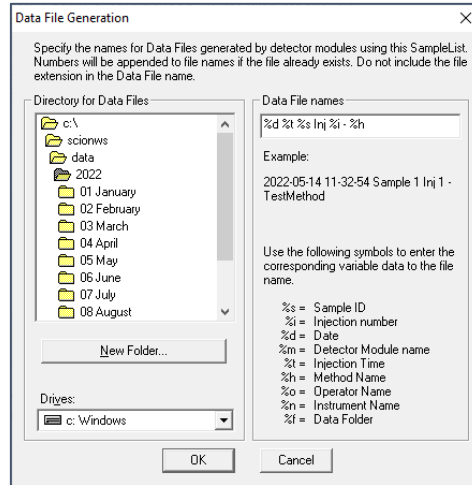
Data File Generation

Specify the names for Data Files generated by detector modules using this SampleList. Numbers will be appended to file names if the file already exists. Do not include the file extension in the Data File name.

Directory for Data Files

c:\
scionws
data
2022
01 January
02 February
03 March
04 April
05 May
06 June
07 July
08 August

New Folder...

Drives:
c: Windows

Data File names
%d %t %s Inj %i - %h

Example:

2022-05-14 11-32-54 Sample 1 Inj 1 - TestMethod

Use the following symbols to enter the corresponding variable data to the file name.

%s = Sample ID
%i = Injection number
%d = Date
%m = Detector Module name
%t = Injection Time
%h = Method Name
%o = Operator Name
%n = Instrument Name
%f = Data Folder

OK
Cancel